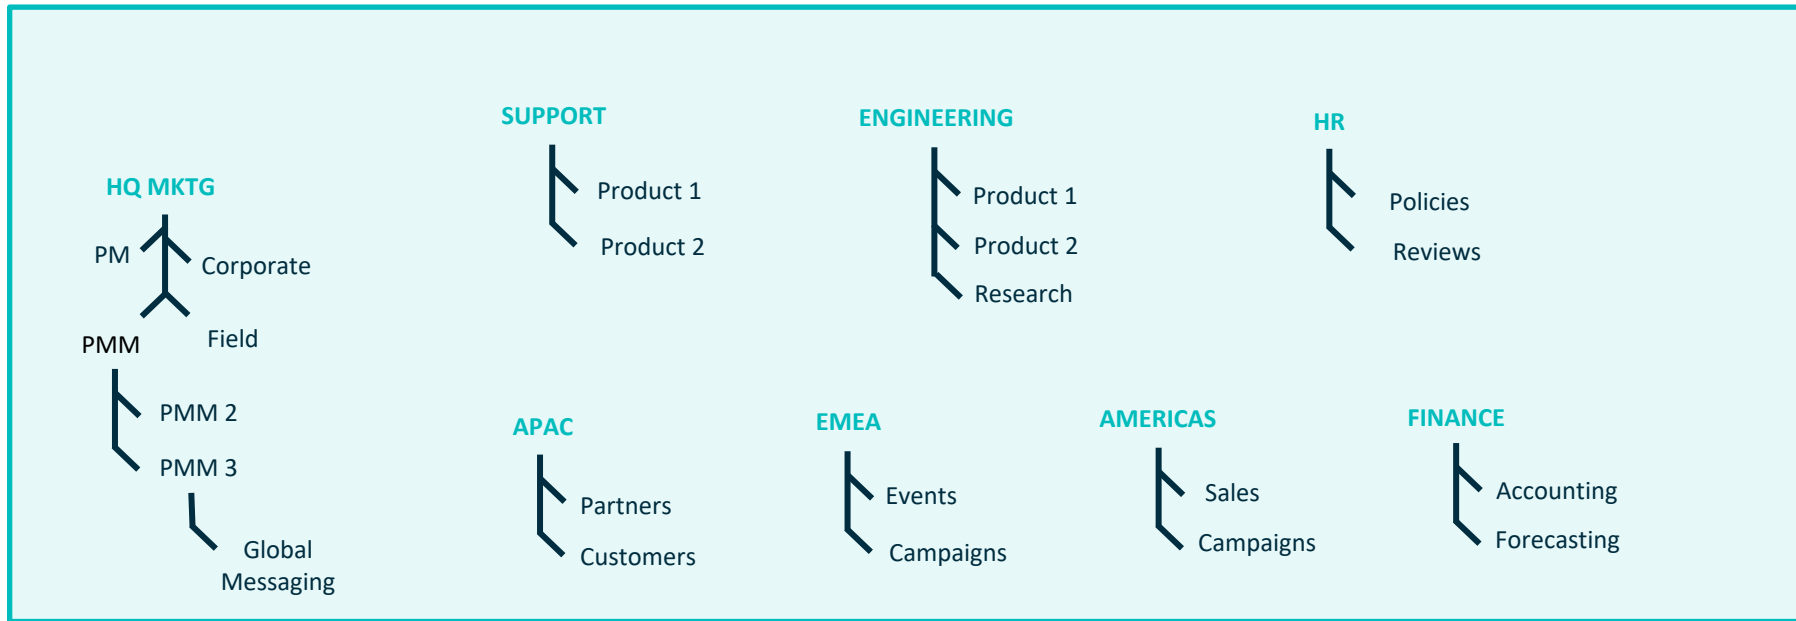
HQ MKTG

PM

Corporate

PMM

Field

PMM 2

PMM 3

Global Messaging

SUPPORT

Product 1

Product 2

ENGINEERING

Product 1

Product 2

Research

HR

Policies

Reviews

APAC

Partners

Customers

EMEA

Events

Campaigns

AMERICAS

Sales

Campaigns

FINANCE

Accounting

Forecasting